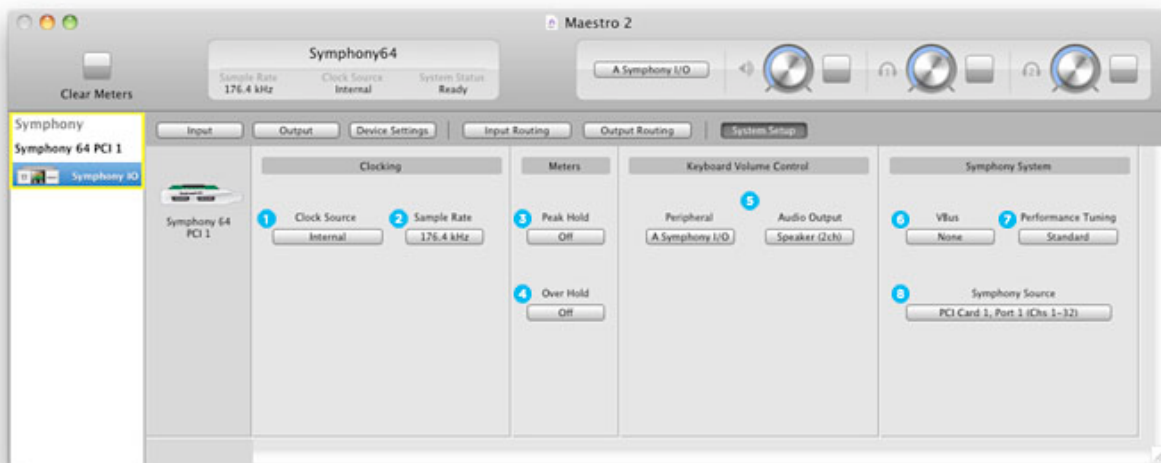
Maestro 2

Clear Meters

Symphony64
Sample Rate 176.4 kHz
Clock Source Internal
System Status Ready

A Symphony I/O

Symphony
Symphony 64 PCI 1
Symphony IO

Input
Output
Device Settings
Input Routing
Output Routing
System Setup

Symphony 64 PCI 1

Clocking
1 Clock Source
Internal
2 Sample Rate
176.4 kHz

Meters
3 Peak Hold
Off
4 Over Hold
Off

Keyboard Volume Control
5
Peripheral
A Symphony I/O
Audio Output
Speaker (2ch)

Symphony System
6 VBus
None
7 Performance Tuning
Standard
8 Symphony Source
PCI Card 1, Port 1 (Chs 1-32)